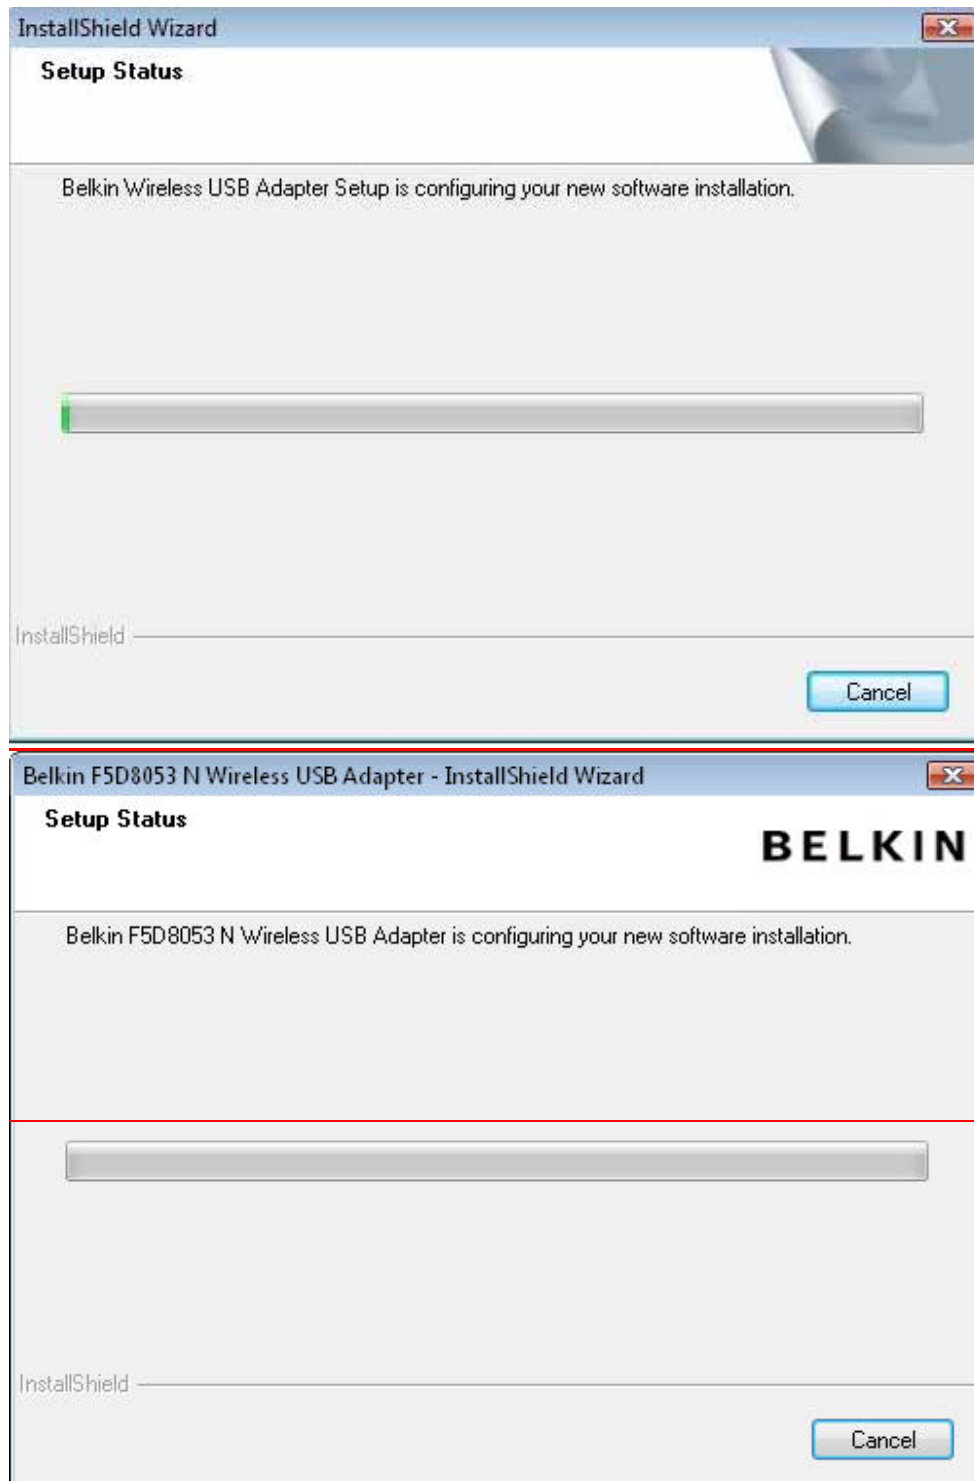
InstallShield Wizard

Setup Status

Belkin Wireless USB Adapter Setup is configuring your new software installation.

InstallShield

Cancel

Belkin F5D8053 N Wireless USB Adapter - InstallShield Wizard

Setup Status

BELKIN

Belkin F5D8053 N Wireless USB Adapter is configuring your new software installation.

InstallShield

Cancel